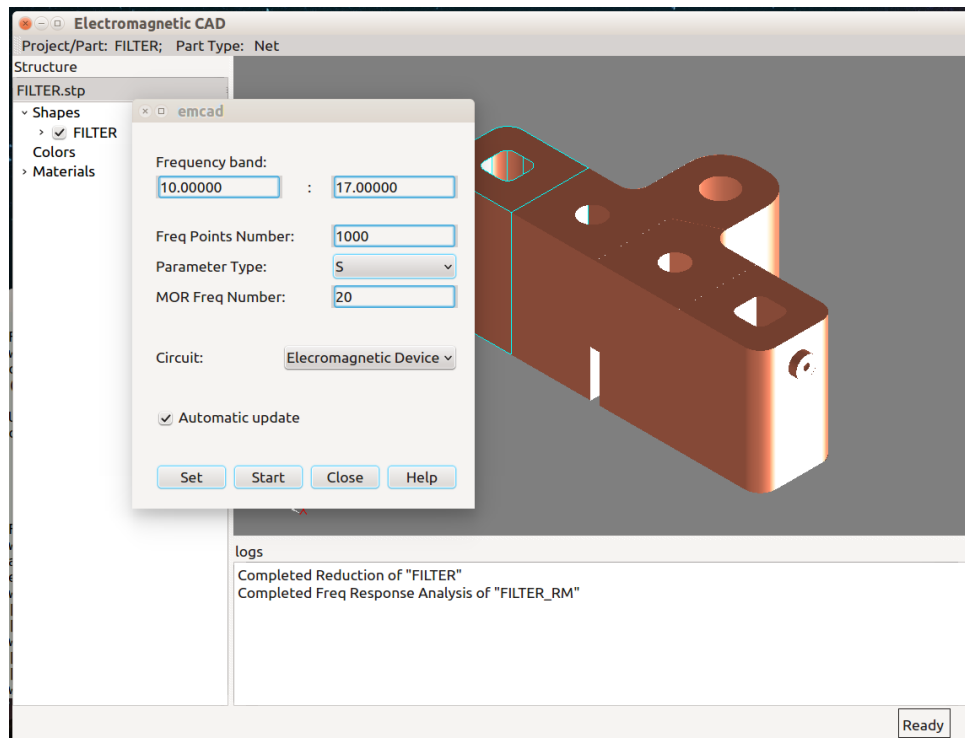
Electromagnetic CAD
Project/Part: FILTER; Part Type: Net
Structure
FILTER.stp
Shapes
FILTER
Colors
Materials

emcad
Frequency band:
10.00000 : 17.00000
Freq Points Number: 1000
Parameter Type: S
MOR Freq Number: 20
Circuit: Elecromagnetic Device
Automatic update
Set Start Close Help

logs
Completed Reduction of "FILTER"
Completed Freq Response Analysis of "FILTER_RM"

Ready